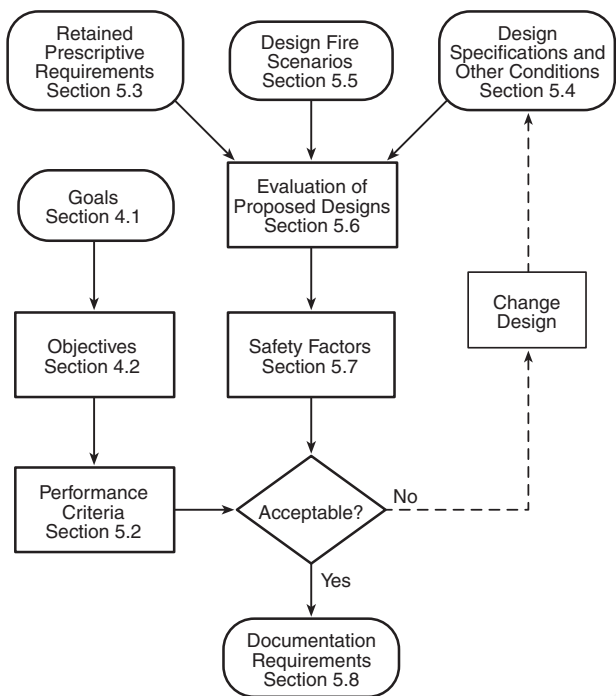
Retained Prescriptive Requirements Section 5.3

Design Fire Scenarios Section 5.5

Design Specifications and Other Conditions Section 5.4

Goals Section 4.1

Evaluation of Proposed Designs Section 5.6

Change Design

Objectives Section 4.2

Safety Factors Section 5.7

Performance Criteria Section 5.2

Acceptable?

No

Yes

Documentation Requirements Section 5.8